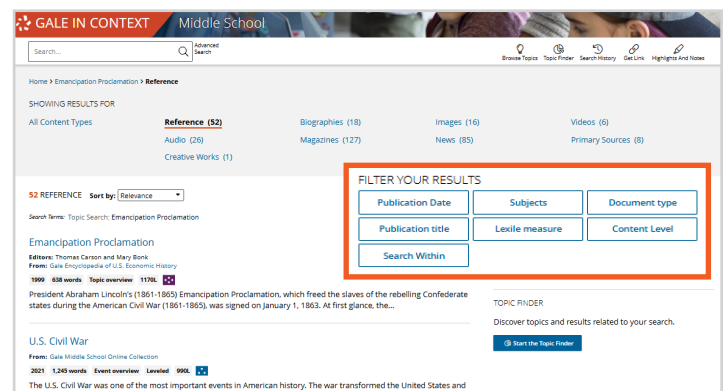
GALE IN CONTEXT | Middle School

Search...

Advanced Search

Browse Topics Topic Finder Search History Get Link Highlights And Notes

Home > Emancipation Proclamation > Reference

SHOWING RESULTS FOR

All Content Types

Reference (52)
Audio (26)
Creative Works (1)

Biographies (18)
Magazines (127)

Images (16)
News (85)

Videos (6)
Primary Sources (8)

52 REFERENCE Sort by: Relevance

Search Terms: Topic Search: Emancipation Proclamation

FILTER YOUR RESULTS

Publication Date
Subjects
Document type
Publication title
Lexile measure
Content Level
Search Within

Emancipation Proclamation

Editors: Thomas Carson and Mary Bonk
From: Gale Encyclopedia of U.S. Economic History

1999 638 words Topic overview 1170L

President Abraham Lincoln's (1861-1865) Emancipation Proclamation, which freed the slaves of the rebelling Confederate states during the American Civil War (1861-1865), was signed on January 1, 1863. At first glance, the...

TOPIC FINDER

Discover topics and results related to your search.

Start the Topic Finder

U.S. Civil War

From: Gale Middle School Online Collection

2021 1,245 words Topic overview Leveled 990L

The U.S. Civil War was one of the most important events in American history. The war transformed the United States and